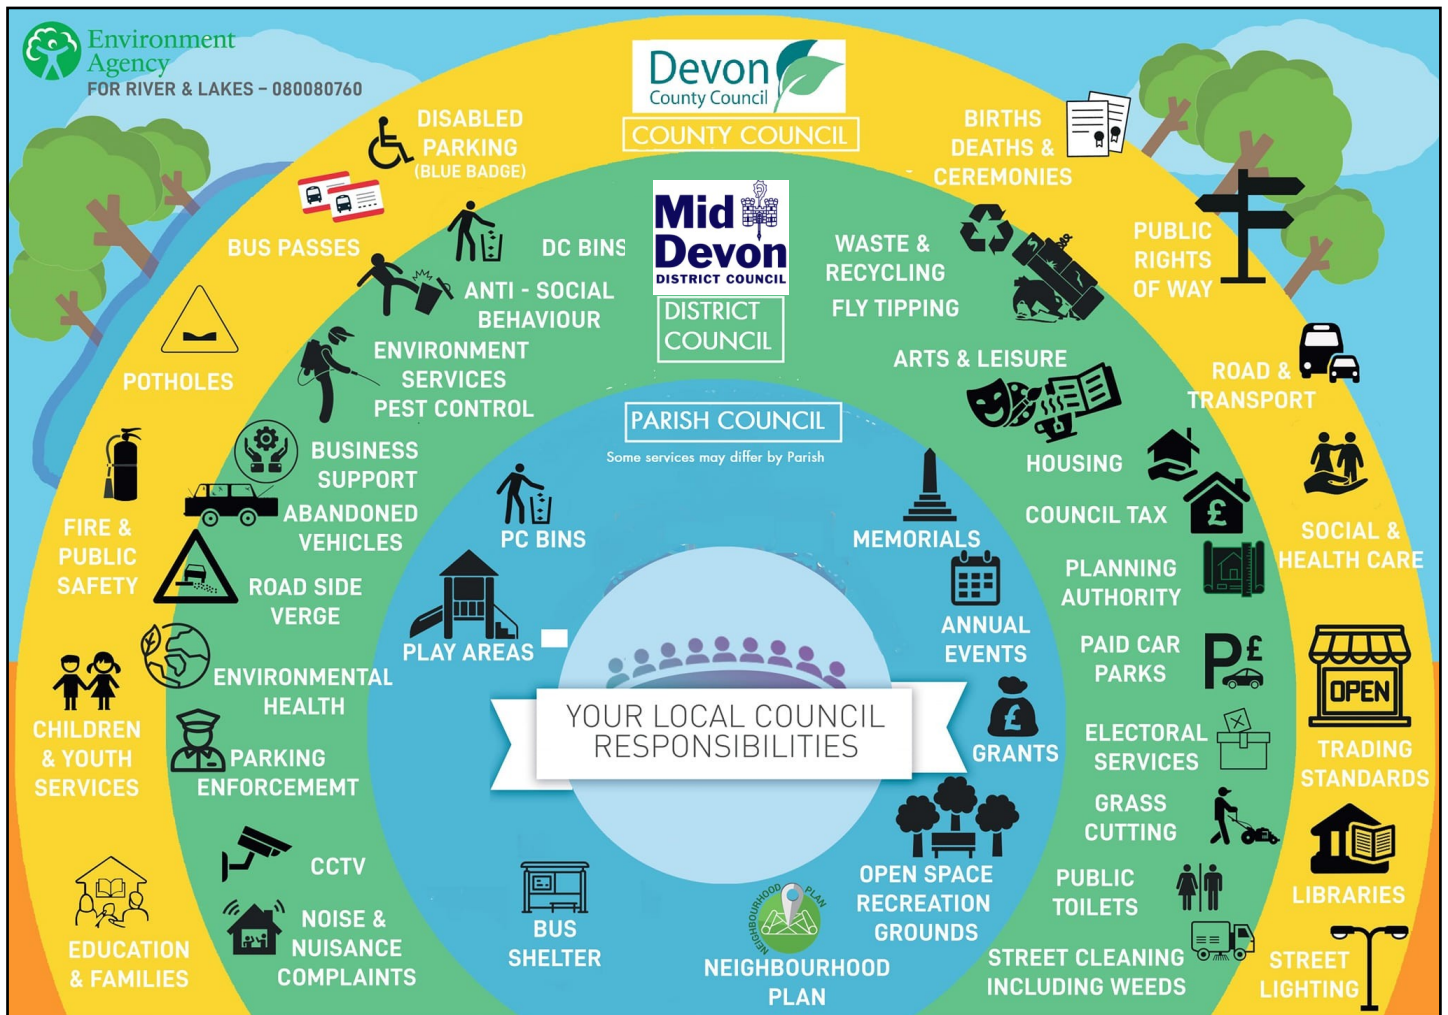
Environment Agency
FOR RIVER & LAKES – 080080760

Devon County Council
COUNTY COUNCIL

DISABLED PARKING (BLUE BADGE)

BUS PASSES

POTHOLES

FIRE & PUBLIC SAFETY

CHILDREN & YOUTH SERVICES

EDUCATION & FAMILIES

BIRTHS DEATHS & CEREMONIES

PUBLIC RIGHTS OF WAY

ROAD & TRANSPORT

SOCIAL & HEALTH CARE

OPEN

TRADING STANDARDS

LIBRARIES

STREET LIGHTING

Mid Devon DISTRICT COUNCIL
DISTRICT COUNCIL

DC BINS

ANTI - SOCIAL BEHAVIOUR

ENVIRONMENT SERVICES PEST CONTROL

BUSINESS SUPPORT

ABANDONED VEHICLES

ROAD SIDE VERGE

ENVIRONMENTAL HEALTH

PARKING ENFORCEMEMT

CCTV

NOISE & NUISANCE COMPLAINTS

WASTE & RECYCLING

FLY TIPPING

ARTS & LEISURE

HOUSING

COUNCIL TAX

PLANNING AUTHORITY

PAID CAR PARKS

ELECTORAL SERVICES

GRASS CUTTING

PUBLIC TOILETS

STREET CLEANING INCLUDING WEEDS

PARISH COUNCIL
Some services may differ by Parish

PC BINS

PLAY AREAS

BUS SHELTER

NEIGHBOURHOOD PLAN
NEIGHBOURHOOD PLAN

MEMORIALS

ANNUAL EVENTS

GRANTS

OPEN SPACE RECREATION GROUNDS

YOUR LOCAL COUNCIL RESPONSIBILITIES